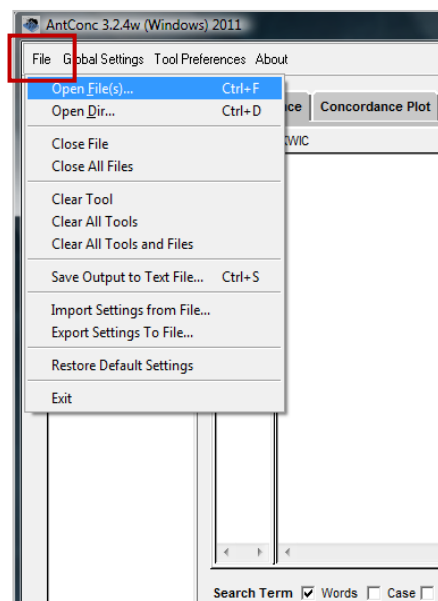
AntConc 3.2.4w (Windows) 2011

File Global Settings Tool Preferences About

Open File(s)... Ctrl+F
Open Dir... Ctrl+D

Close File
Close All Files

Clear Tool
Clear All Tools
Clear All Tools and Files

Save Output to Text File... Ctrl+S

Import Settings from File...
Export Settings To File...

Restore Default Settings

Exit

ce Concordance Plot

KWIC

Search Term Words Case